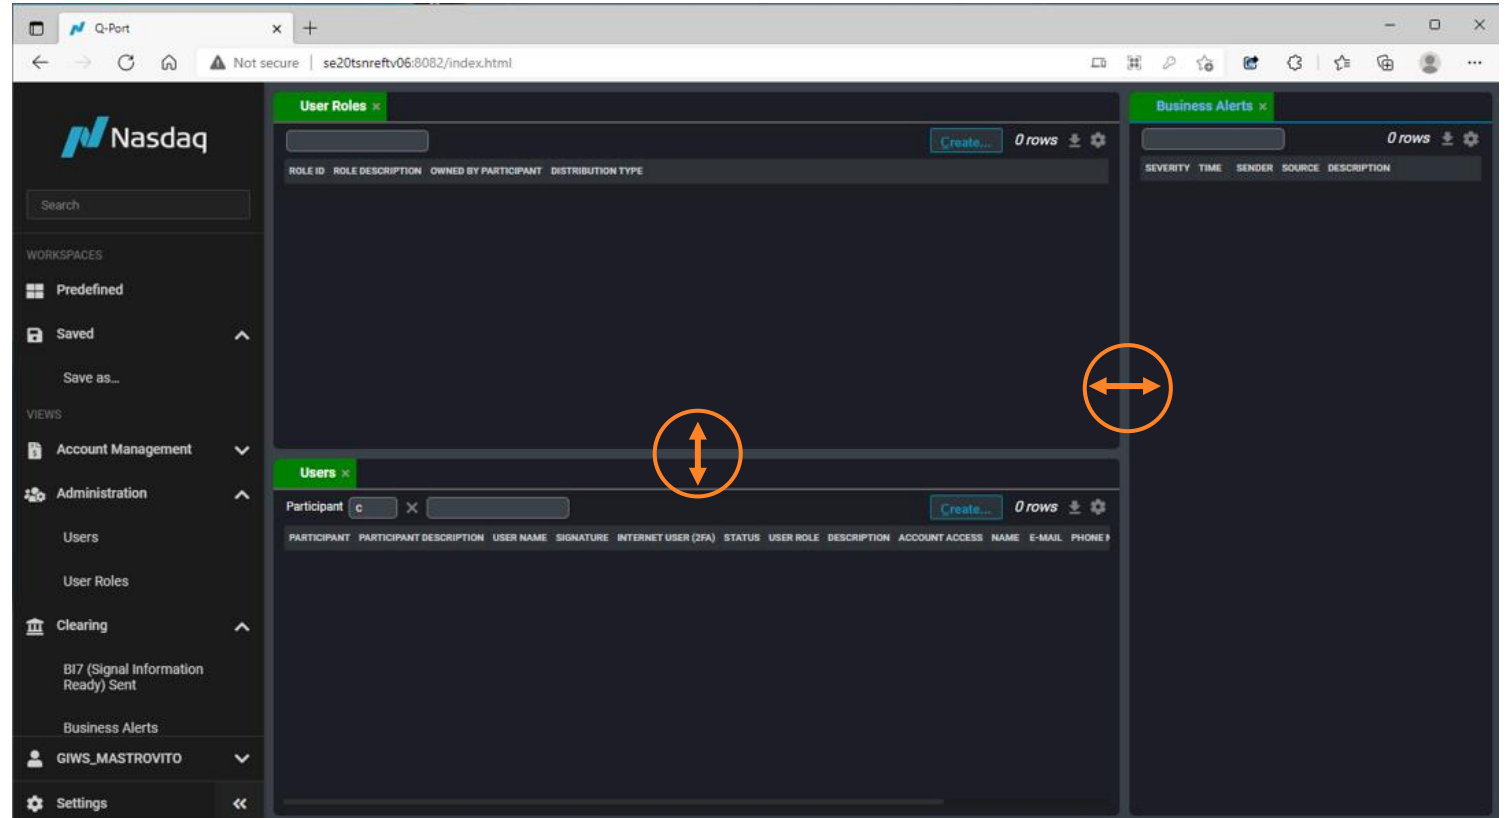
Q-Port ×

Not secure | se20tsnreftv06:8082/index.html

Nasdaq

Search

WORKSPACES

Predefined

Saved

Save as...

VIEWS

Account Management

Administration

Users

User Roles

Clearing

BI7 (Signal Information Ready) Sent

Business Alerts

GIWS_MASTROVITO

Settings

User Roles ×

Create...

0 rows

| ROLE ID | ROLE DESCRIPTION | OWNED BY PARTICIPANT | DISTRIBUTION TYPE |
|---|---|---|---|

Users ×

Participant c ×

Create...

0 rows

| PARTICIPANT | PARTICIPANT DESCRIPTION | USER NAME | SIGNATURE | INTERNET USER (2FA) | STATUS | USER ROLE | DESCRIPTION | ACCOUNT ACCESS | NAME | E-MAIL | PHONE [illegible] |
|---|---|---|---|---|---|---|---|---|---|---|---|

Business Alerts ×

0 rows

| SEVERITY | TIME | SENDER | SOURCE | DESCRIPTION |
|---|---|---|---|---|